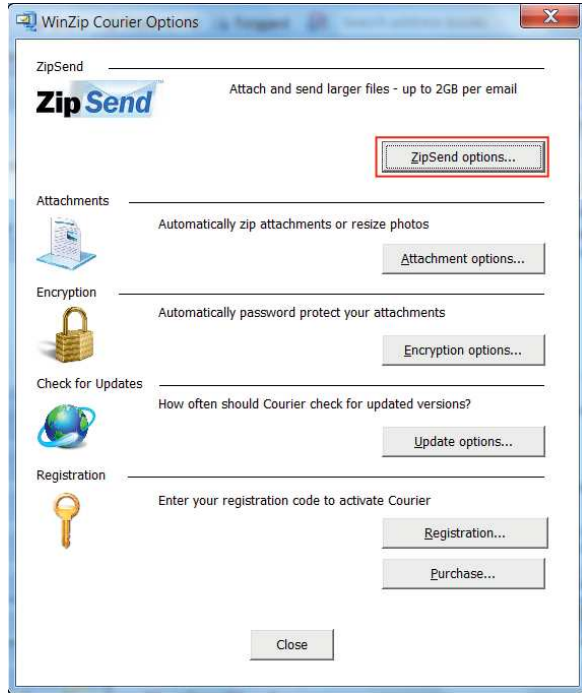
WinZip Courier Options

ZipSend

Zip Send

Attach and send larger files - up to 2GB per email

ZipSend options...

Attachments

Automatically zip attachments or resize photos

Attachment options...

Encryption

Automatically password protect your attachments

Encryption options...

Check for Updates

How often should Courier check for updated versions?

Update options...

Registration

Enter your registration code to activate Courier

Registration...

Purchase...

Close